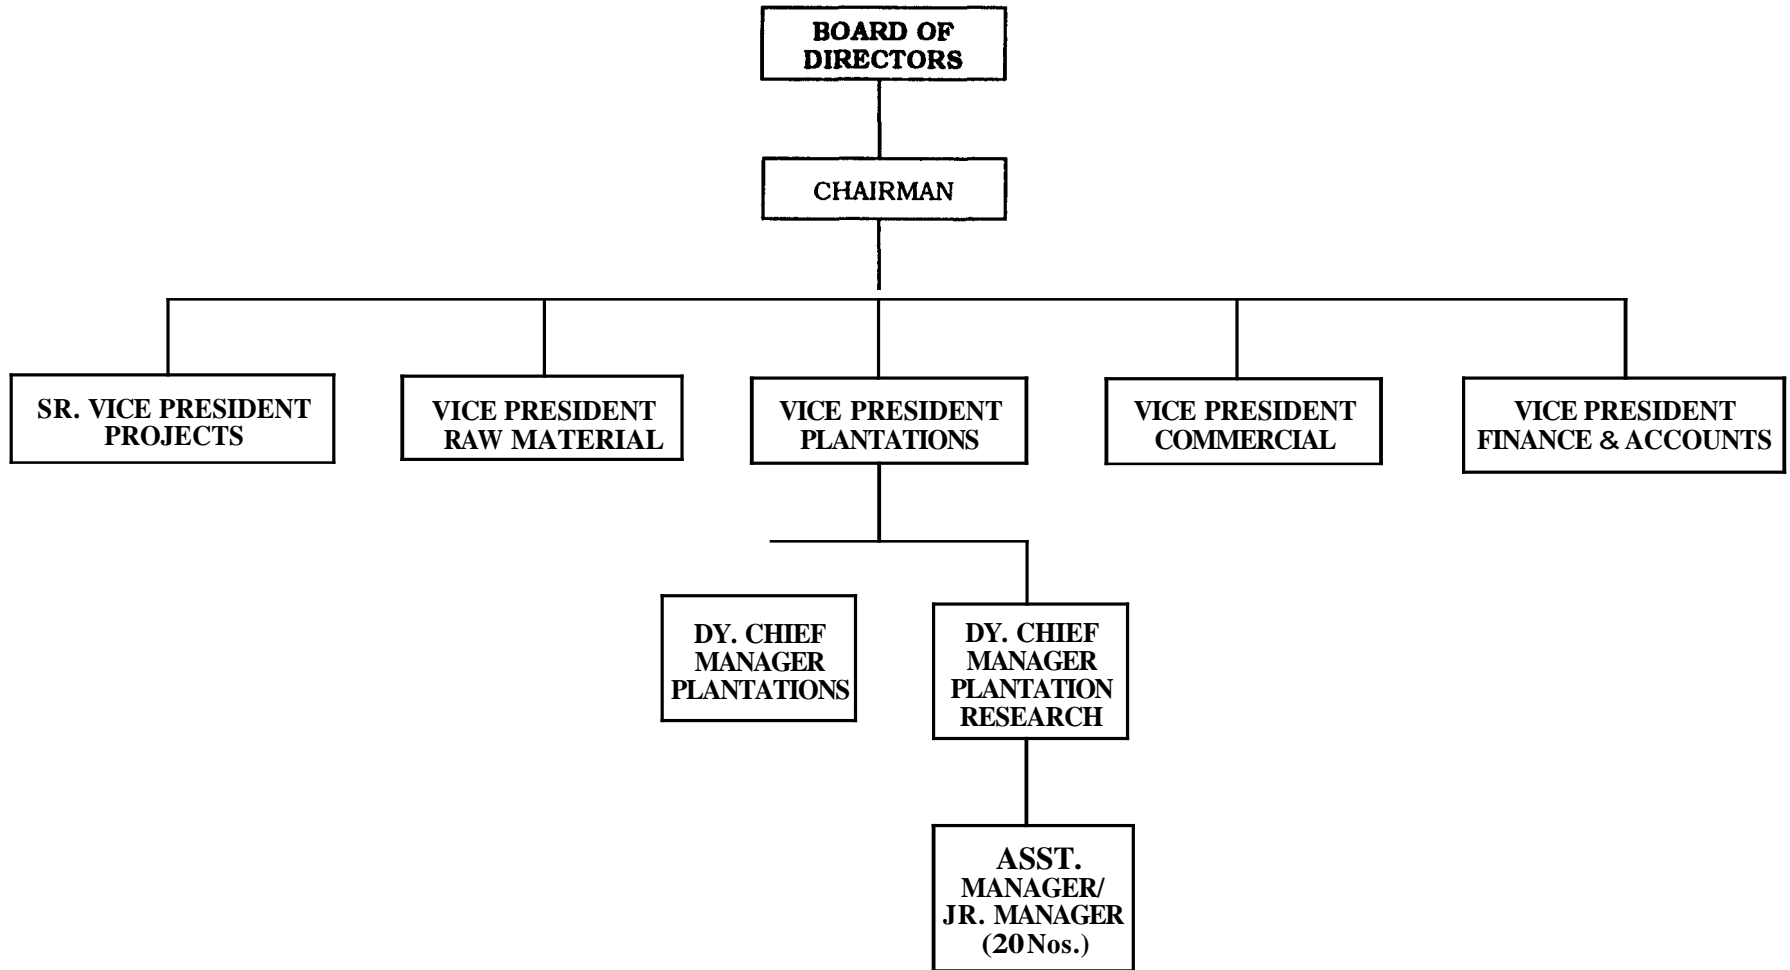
BOARD OF DIRECTORS

CHAIRMAN

SR. VICE PRESIDENT PROJECTS

VICE PRESIDENT RAW MATERIAL

VICE PRESIDENT PLANTATIONS

VICE PRESIDENT COMMERCIAL

VICE PRESIDENT FINANCE & ACCOUNTS

DY. CHIEF MANAGER PLANTATIONS

DY. CHIEF MANAGER PLANTATION RESEARCH

ASST. MANAGER/ JR. MANAGER (20 Nos.)